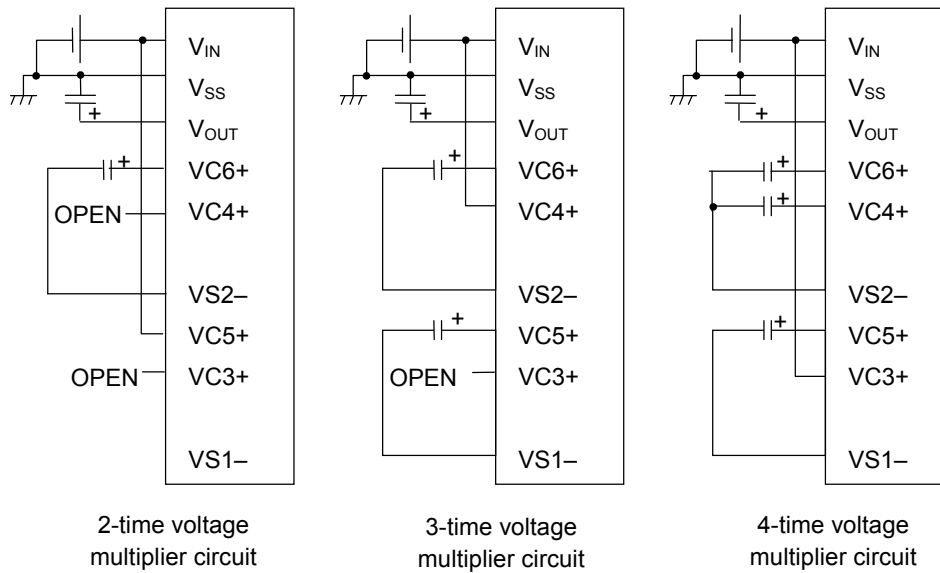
+
$V_{IN}$
$V_{SS}$
$V_{OUT}$
+
VC6+
OPEN
VC4+
VS2–
VC5+
OPEN
VC3+
VS1–

2-time voltage multiplier circuit

+
$V_{IN}$
$V_{SS}$
$V_{OUT}$
+
VC6+
VC4+
VS2–
+
VC5+
OPEN
VC3+
VS1–

3-time voltage multiplier circuit

+
$V_{IN}$
$V_{SS}$
$V_{OUT}$
+
VC6+
+
VC4+
VS2–
+
VC5+
VC3+
VS1–

4-time voltage multiplier circuit